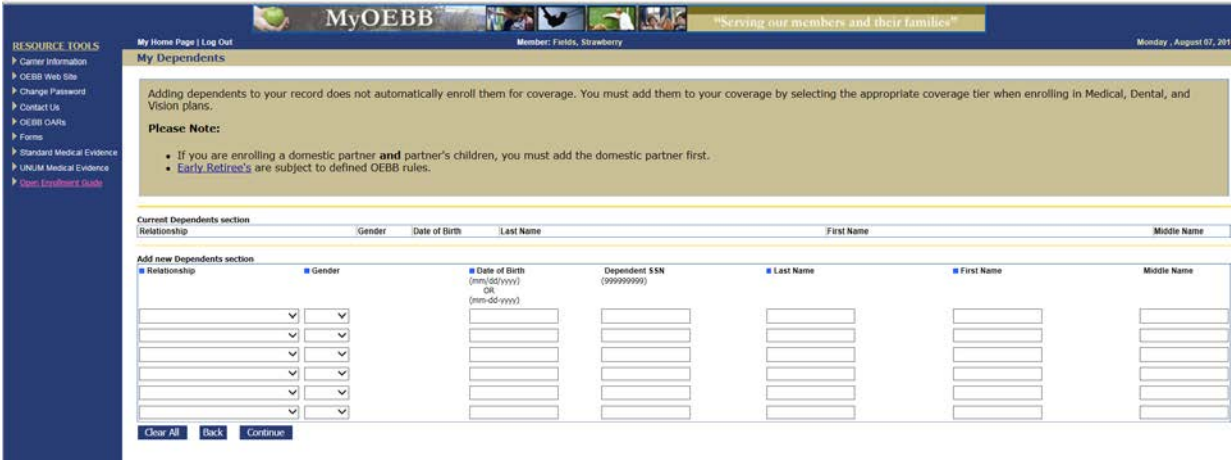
MyOEBB

"Serving our members and their families"

RESOURCE TOOLS
Carrier Information
OEBB Web Site
Change Password
Contact Us
OEBB OARs
Forms
Standard Medical Evidence
UNUM Medical Evidence
Open Enrollment Guide

My Home Page | Log Out

Member: Fields, Strawberry

Monday , August 07, 201

My Dependents

Adding dependents to your record does not automatically enroll them for coverage. You must add them to your coverage by selecting the appropriate coverage tier when enrolling in Medical, Dental, and Vision plans.

Please Note:

- If you are enrolling a domestic partner **and** partner's children, you must add the domestic partner first.
- Early Retiree's are subject to defined OEBB rules.

Current Dependents section

| Relationship | Gender | Date of Birth | Last Name | First Name | Middle Name |
|---|---|---|---|---|---|

Add new Dependents section

| Relationship | Gender | Date of Birth (mm/dd/yyyy) OR (mm-dd-yyyy) | Dependent SSN (999999999) | Last Name | First Name | Middle Name |
|---|---|---|---|---|---|---|
| | | | | | | |
| | | | | | | |
| | | | | | | |
| | | | | | | |
| | | | | | | |
| | | | | | | |

Clear All Back Continue